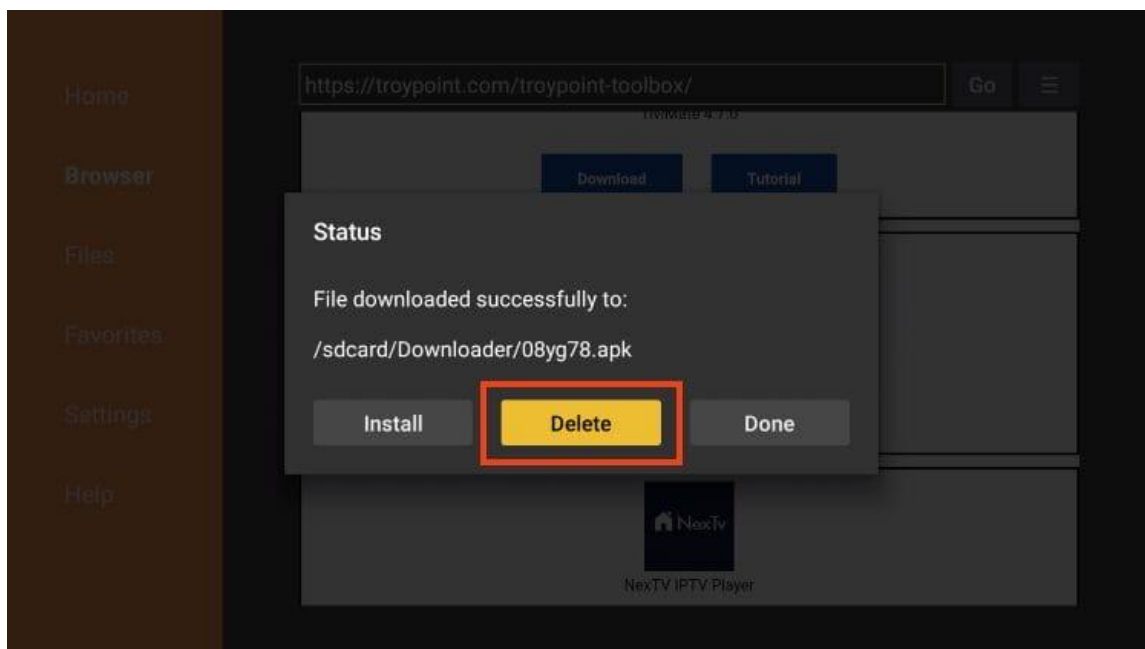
Home

Browser

Files

Favorites

Settings

Help

https://troypoint.com/troypoint-toolbox/

Go

TiviMate 4.7.0

Download

Tutorial

Status

File downloaded successfully to:

/sdcard/Downloader/08yg78.apk

Install

Delete

Done

NexTv

NexTV IPTV Player